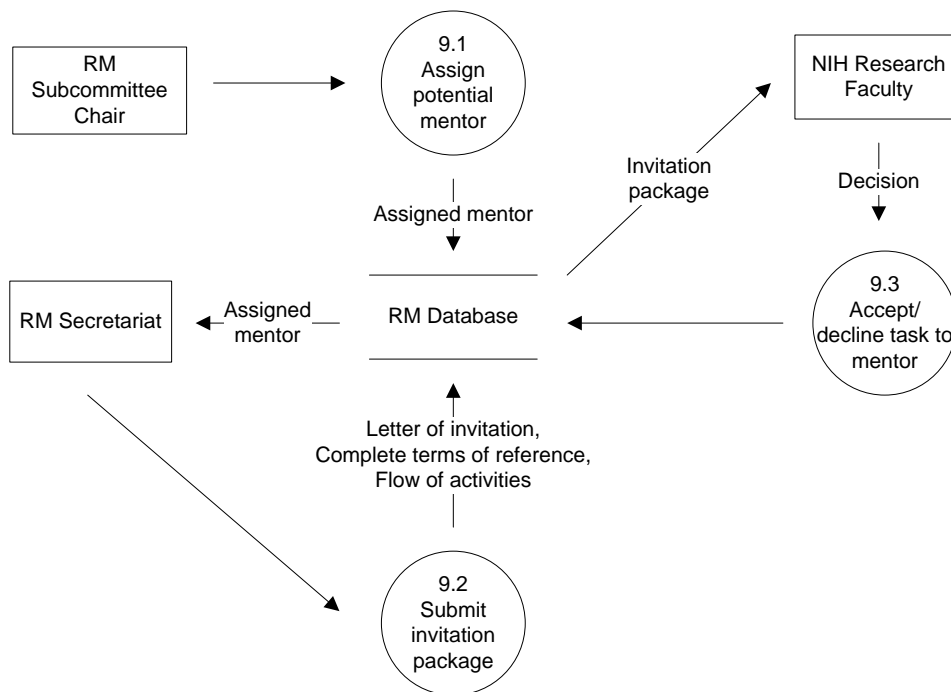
RM Subcommittee Chair

9.1 Assign potential mentor

NIH Research Faculty

Invitation package

Decision

Assigned mentor

9.3 Accept/ decline task to mentor

RM Secretariat

Assigned mentor

RM Database

Letter of invitation, Complete terms of reference, Flow of activities

9.2 Submit invitation package